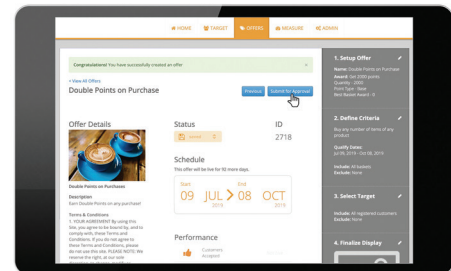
HOME TARGET OFFERS MEASURE ADMIN

Congratulations! You have successfully created an offer ×

< View All Offers

Double Points on Purchase

Previous Submit for Approval

Offer Details

Double Points on Purchases

Description

Earn Double Points on any purchase!

Terms & Conditions

1. YOUR AGREEMENT By using this Site, you agree to be bound by, and to comply with, these Terms and Conditions. If you do not agree to these Terms and Conditions, please do not use this site. PLEASE NOTE: We reserve the right, at our sole

Status

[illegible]

ID

2718

Schedule

This offer will be live for 92 more days.

Start 09 JUL 2019 > End 08 OCT 2019

Performance

Customers Accepted

1. Setup Offer

Name: Double Points on Purchase
Award: Get 2000 points
Quantity: 2000
Point Type: Base
Best Basket Award: 0

2. Define Criteria

Buy any number of items of any product

Qualify Dates
Jul 09, 2019 - Oct 08, 2019

Include: All baskets
Exclude: None

3. Select Target

Include: All registered customers
Exclude: None

4. Finalize Display